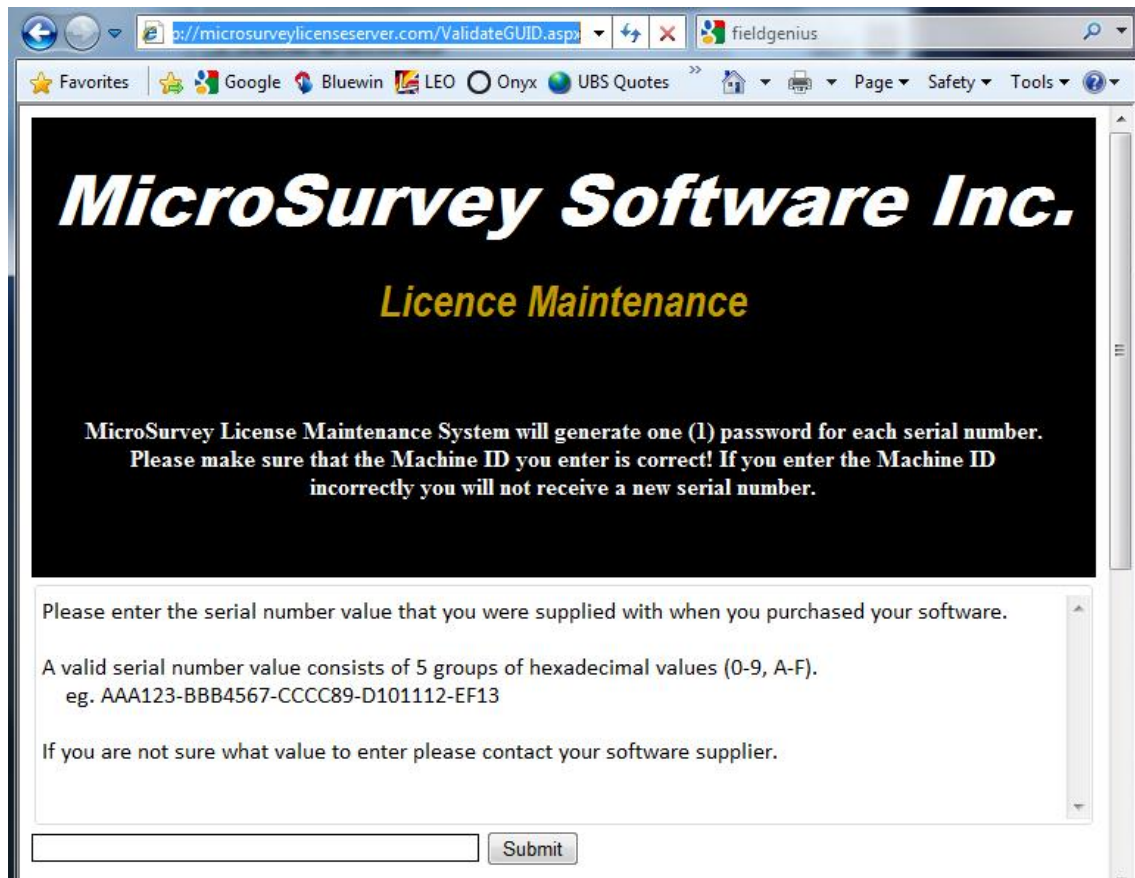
p://microsurveylicenseserver.com/ValidateGUID.aspx

fieldgenius

Favorites Google Bluewin LEO Onyx UBS Quotes Page ▾ Safety ▾ Tools ▾

MicroSurvey Software Inc.

Licence Maintenance

MicroSurvey License Maintenance System will generate one (1) password for each serial number. Please make sure that the Machine ID you enter is correct! If you enter the Machine ID incorrectly you will not receive a new serial number.

Please enter the serial number value that you were supplied with when you purchased your software.

A valid serial number value consists of 5 groups of hexadecimal values (0-9, A-F).
eg. AAA123-BBB4567-CCCC89-D101112-EF13

If you are not sure what value to enter please contact your software supplier.

Submit